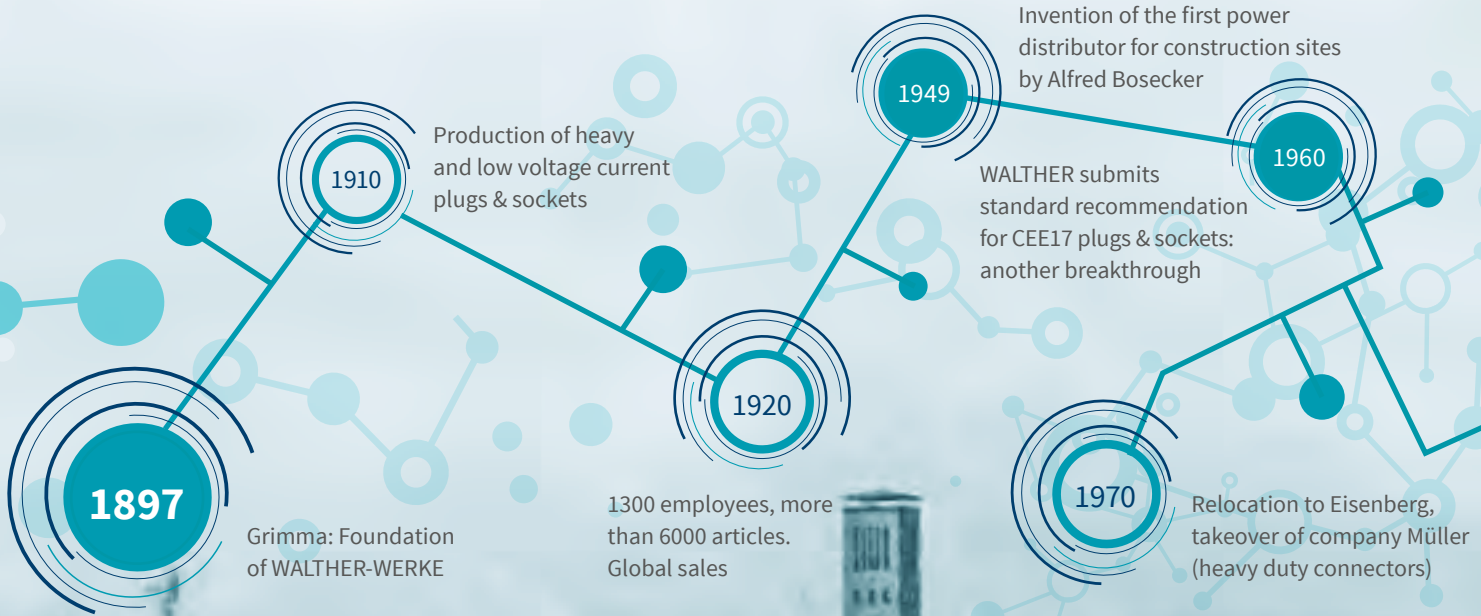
1897

Grimma: Foundation of WALTHER-WERKE

1910

Production of heavy and low voltage current plugs & sockets

1920

1300 employees, more than 6000 articles. Global sales

1949

Invention of the first power distributor for construction sites by Alfred Bosecker

1960

WALTHER submits standard recommendation for CEE17 plugs & sockets: another breakthrough

1970

Relocation to Eisenberg, takeover of company Müller (heavy duty connectors)